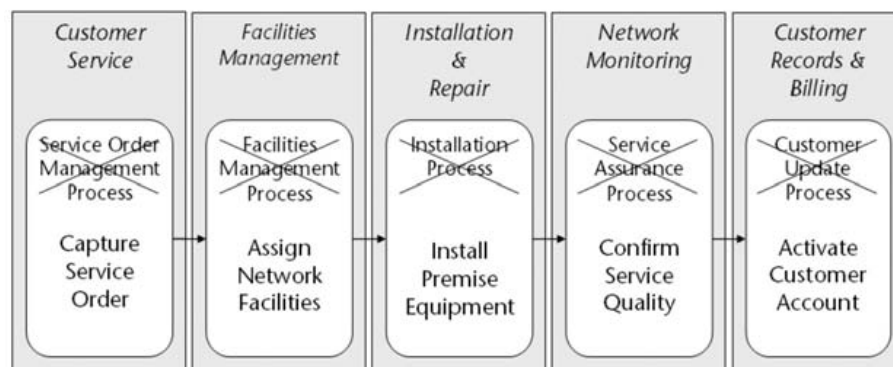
Customer Service

Service Order Management Process

Capture Service Order

Facilities Management

Facilities Management Process

Assign Network Facilities

Installation & Repair

Installation Process

Install Premise Equipment

Network Monitoring

Service Assurance Process

Confirm Service Quality

Customer Records & Billing

Customer Update Process

Activate Customer Account